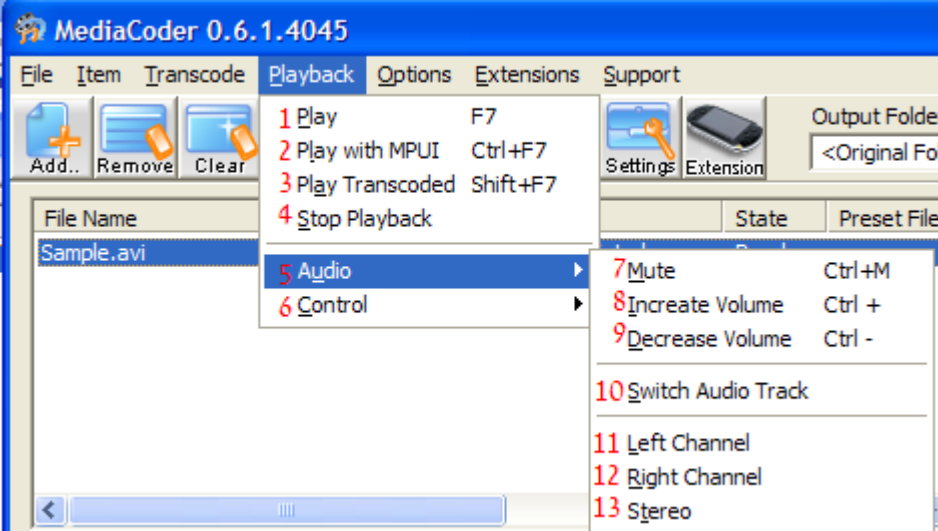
MediaCoder 0.6.1.4045

File Item Transcode Playback Options Extensions Support

Add.. Remove Clear Settings Extension Output Folde <Original Fo

File Name State Preset File
Sample.avi

1 Play F7
2 Play with MPUI Ctrl+F7
3 Play Transcoded Shift+F7
4 Stop Playback

5 Audio
6 Control

7 Mute Ctrl+M
8 Increate Volume Ctrl +
9 Decrease Volume Ctrl -

10 Switch Audio Track

11 Left Channel
12 Right Channel
13 Stereo